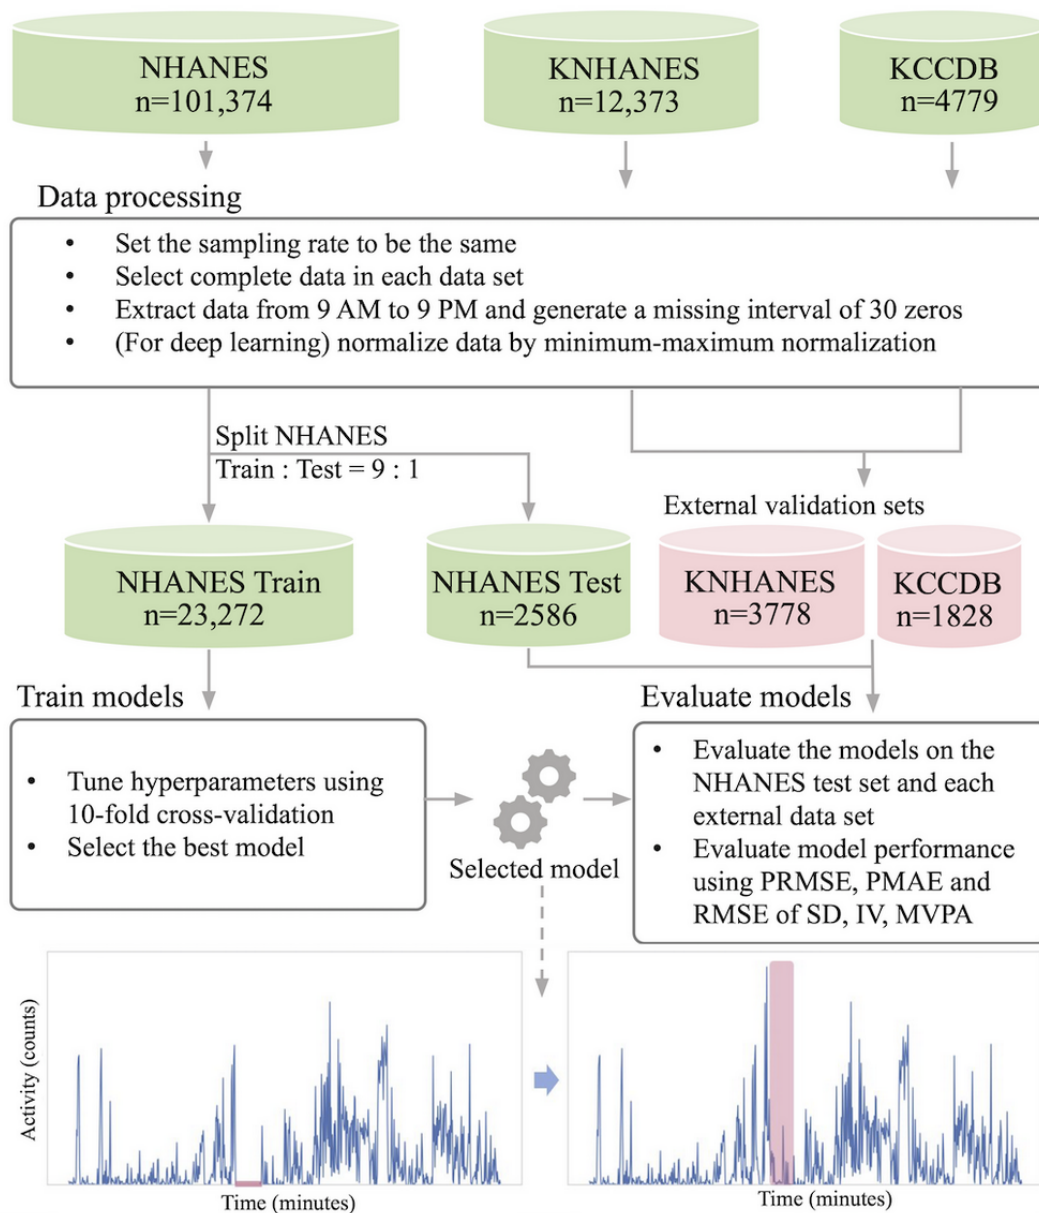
NHANES
n=101,374

KNHANES
n=12,373

KCCDB
n=4779

Data processing

- Set the sampling rate to be the same
- Select complete data in each data set
- Extract data from 9 AM to 9 PM and generate a missing interval of 30 zeros
- (For deep learning) normalize data by minimum-maximum normalization

Split NHANES
Train : Test = 9 : 1

External validation sets

NHANES Train
n=23,272

NHANES Test
n=2586

KNHANES
n=3778

KCCDB
n=1828

Train models

- Tune hyperparameters using 10-fold cross-validation
- Select the best model

Selected model

Evaluate models

- Evaluate the models on the NHANES test set and each external data set
- Evaluate model performance using PRMSE, PMAE and RMSE of SD, IV, MVPA

Activity (counts)

Time (minutes)

Time (minutes)